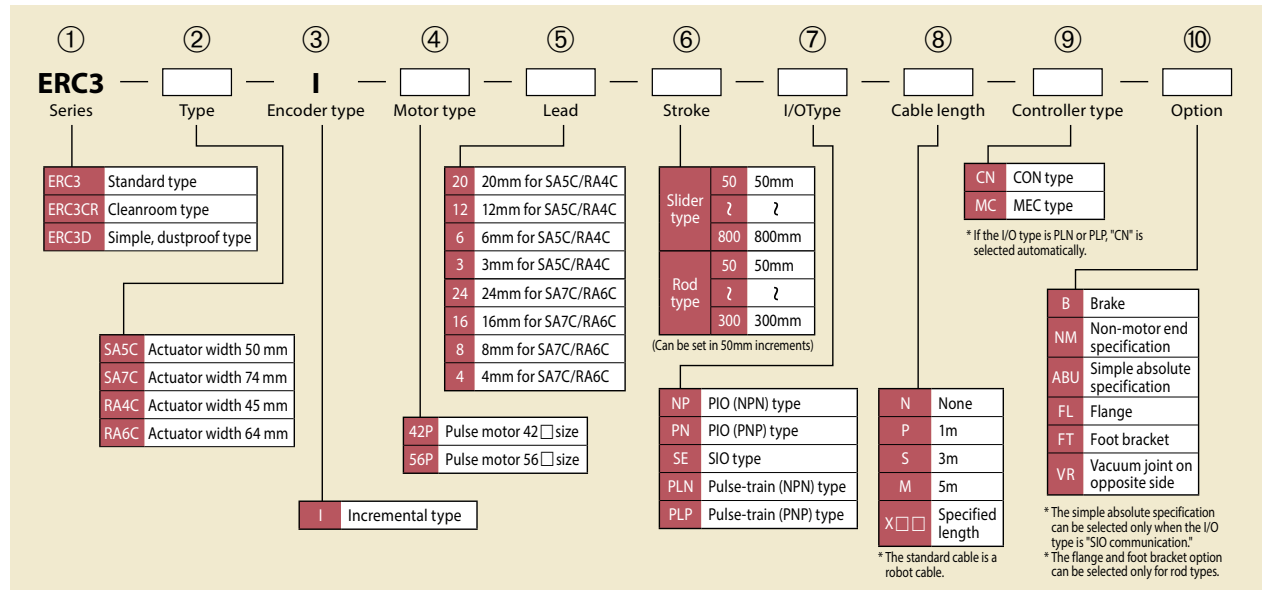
① ② ③ ④ ⑤ ⑥ ⑦ ⑧ ⑨ ⑩

ERC3 — □ — I — □ — □ — □ — □ — □ — □ — □

Series Type Encoder type Motor type Lead Stroke I/OType Cable length Controller type Option

| ERC3 | Standard type |
|---|---|
| ERC3CR | Cleanroom type |
| ERC3D | Simple, dustproof type |

| SA5C | Actuator width 50 mm |
|---|---|
| SA7C | Actuator width 74 mm |
| RA4C | Actuator width 45 mm |
| RA6C | Actuator width 64 mm |

| I | Incremental type |
|---|---|

| 42P | Pulse motor 42□size |
|---|---|
| 56P | Pulse motor 56□size |

| 20 | 20mm for SA5C/RA4C |
|---|---|
| 12 | 12mm for SA5C/RA4C |
| 6 | 6mm for SA5C/RA4C |
| 3 | 3mm for SA5C/RA4C |
| 24 | 24mm for SA7C/RA6C |
| 16 | 16mm for SA7C/RA6C |
| 8 | 8mm for SA7C/RA6C |
| 4 | 4mm for SA7C/RA6C |

| Slider type | 50 | 50mm |
|---|---|---|
| | ~ | ~ |
| | 800 | 800mm |
| Rod type | 50 | 50mm |
| | ~ | ~ |
| | 300 | 300mm |

(Can be set in 50mm increments)

| NP | PIO (NPN) type |
|---|---|
| PN | PIO (PNP) type |
| SE | SIO type |
| PLN | Pulse-train (NPN) type |
| PLP | Pulse-train (PNP) type |

| N | None |
|---|---|
| P | 1m |
| S | 3m |
| M | 5m |
| X□□ | Specified length |

* The standard cable is a robot cable.

| CN | CON type |
|---|---|
| MC | MEC type |

* If the I/O type is PLN or PLP, "CN" is selected automatically.

| B | Brake |
|---|---|
| NM | Non-motor end specification |
| ABU | Simple absolute specification |
| FL | Flange |
| FT | Foot bracket |
| VR | Vacuum joint on opposite side |

* The simple absolute specification can be selected only when the I/O type is "SIO communication."
* The flange and foot bracket option can be selected only for rod types.